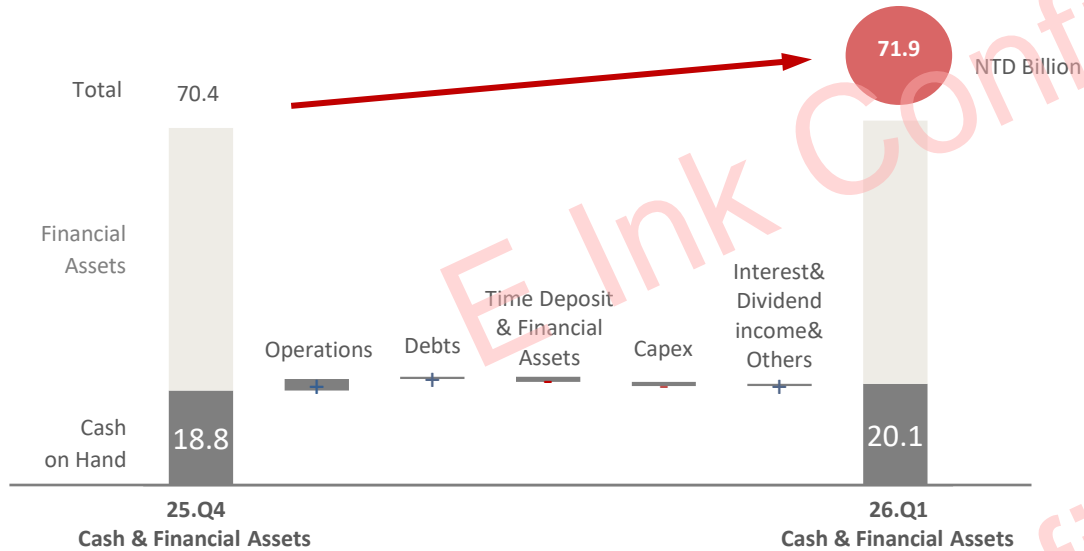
Total 70.4

71.9 NTD Billion

Financial Assets

Cash on Hand

18.8

Operations +

Debts +

Time Deposit & Financial Assets -

Capex -

Interest& Dividend income& Others +

20.1

25.Q4
Cash & Financial Assets

26.Q1
Cash & Financial Assets

E Ink Conf